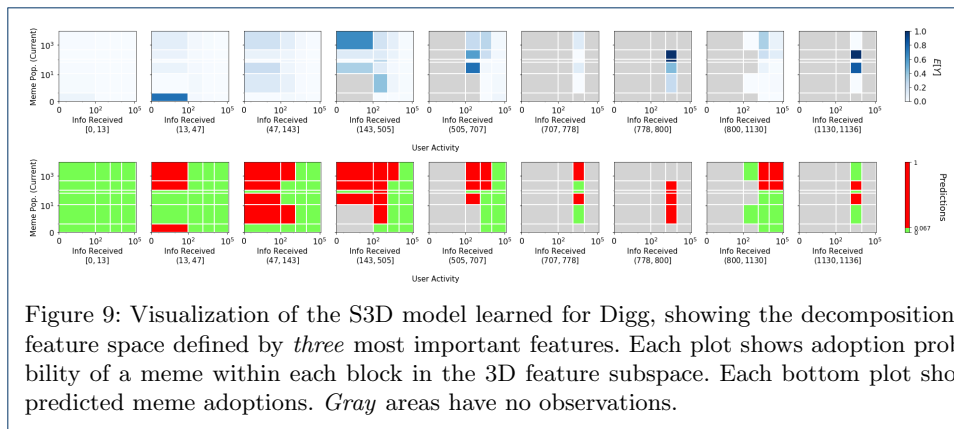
Meme Pop. (Current)

$10^3$
$10^1$
0

0 $10^2$ $10^5$
Info Received
[0, 13]

Info Received
(13, 47]

Info Received
(47, 143]

Info Received
(143, 505]

Info Received
(505, 707]

Info Received
(707, 778]

Info Received
(778, 800]

Info Received
(800, 1130]

Info Received
(1130, 1136]

1.0
0.8
0.6
0.4
0.2
0.0
E[Y]

User Activity

Meme Pop. (Current)

$10^3$
$10^1$
0

0 $10^2$ $10^5$
Info Received
[0, 13]

Info Received
(13, 47]

Info Received
(47, 143]

Info Received
(143, 505]

Info Received
(505, 707]

Info Received
(707, 778]

Info Received
(778, 800]

Info Received
(800, 1130]

Info Received
(1130, 1136]

1
0.067
0
Predictions

User Activity

Figure 9: Visualization of the S3D model learned for Digg, showing the decomposition feature space defined by *three* most important features. Each plot shows adoption prob bility of a meme within each block in the 3D feature subspace. Each bottom plot sho predicted meme adoptions. *Gray* areas have no observations.